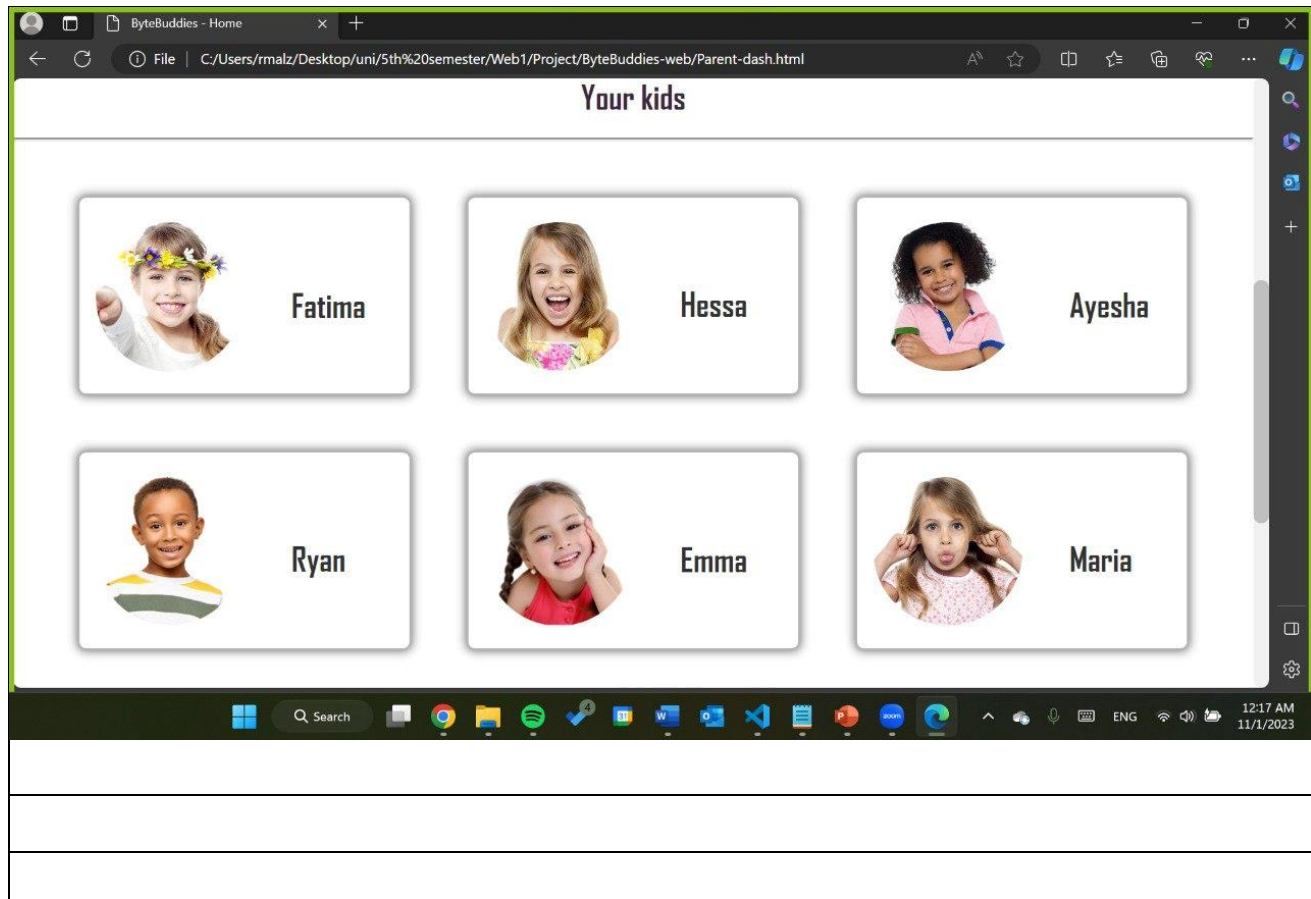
ByteBuddies - Home

File | C:/Users/rmalz/Desktop/uni/5th%20semester/Web1/Project/ByteBuddies-web/Parent-dash.html

Your kids

Fatima

Hessa

Ayesha

Ryan

Emma

Maria

Search

ENG

12:17 AM
11/1/2023